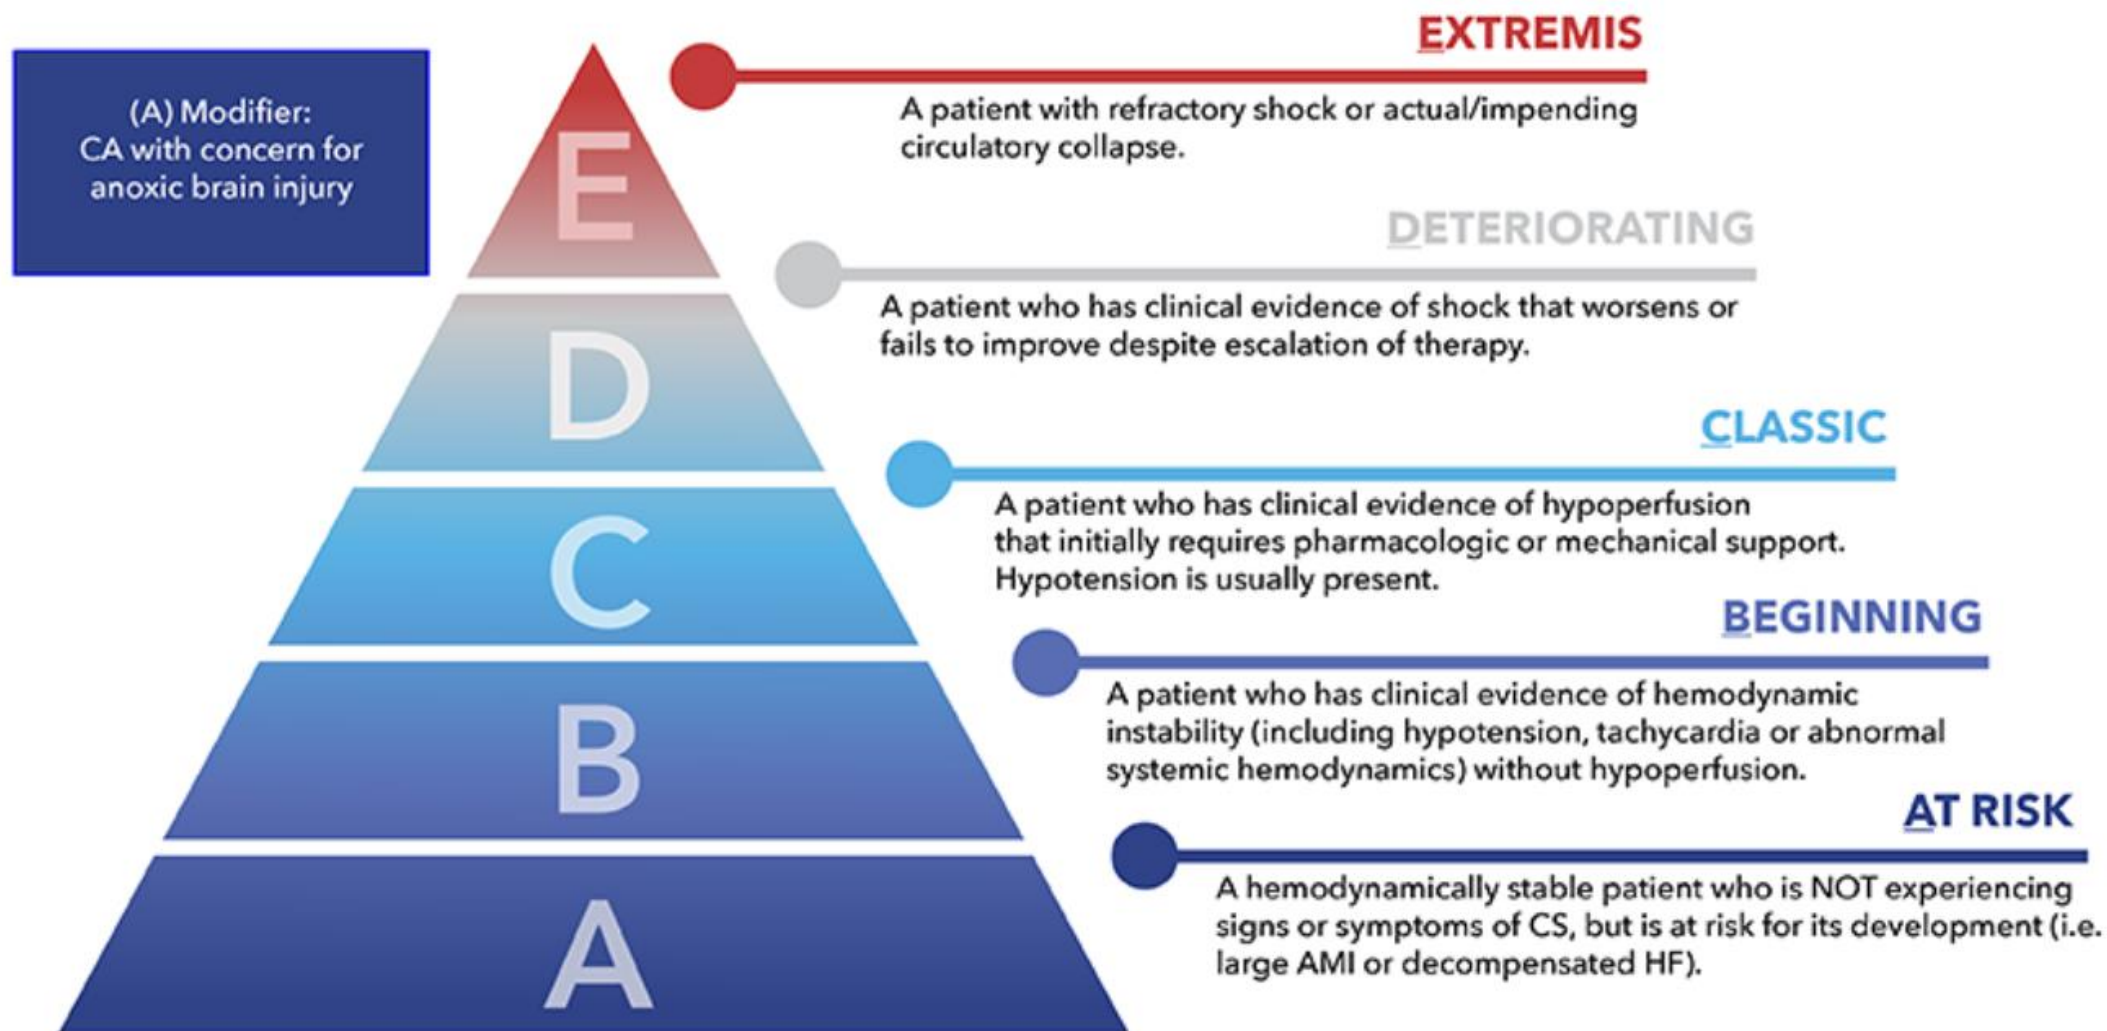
(A) Modifier: CA with concern for anoxic brain injury

E

D

C

B

A

EXTREMIS

A patient with refractory shock or actual/impending circulatory collapse.

DETERIORATING

A patient who has clinical evidence of shock that worsens or fails to improve despite escalation of therapy.

CLASSIC

A patient who has clinical evidence of hypoperfusion that initially requires pharmacologic or mechanical support. Hypotension is usually present.

BEGINNING

A patient who has clinical evidence of hemodynamic instability (including hypotension, tachycardia or abnormal systemic hemodynamics) without hypoperfusion.

AT RISK

A hemodynamically stable patient who is NOT experiencing signs or symptoms of CS, but is at risk for its development (i.e. large AMI or decompensated HF).